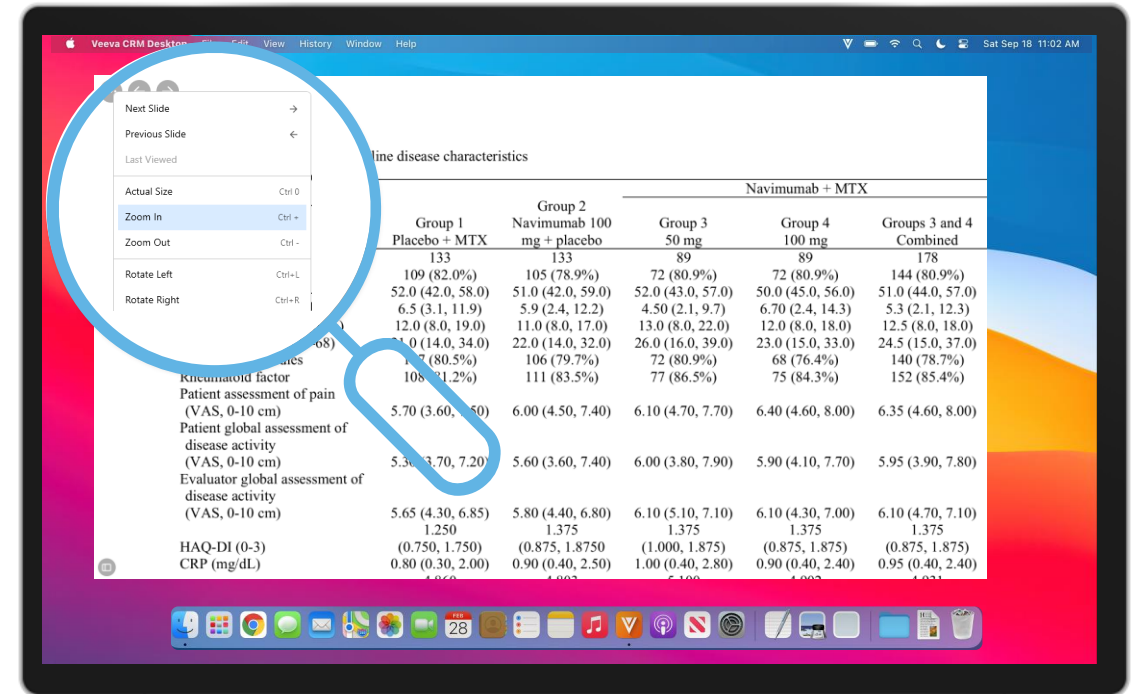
Veeva CRM Desktop File Edit View History Window Help

Sat Sep 18 11:02 AM

Next Slide
Previous Slide
Last Viewed
Actual Size Ctrl 0
Zoom In Ctrl +
Zoom Out Ctrl -
Rotate Left Ctrl+L
Rotate Right Ctrl+R

line disease characteristics

| | Group 1 Placebo + MTX | Group 2 Navimumab 100 mg + placebo | Navimumab + MTX Group 3 50 mg | Group 4 100 mg | Groups 3 and 4 Combined |
|---|---|---|---|---|---|
| | 133 | 133 | 89 | 89 | 178 |
| | 109 (82.0%) | 105 (78.9%) | 72 (80.9%) | 72 (80.9%) | 144 (80.9%) |
| | 52.0 (42.0, 58.0) | 51.0 (42.0, 59.0) | 52.0 (43.0, 57.0) | 50.0 (45.0, 56.0) | 51.0 (44.0, 57.0) |
| | 6.5 (3.1, 11.9) | 5.9 (2.4, 12.2) | 4.50 (2.1, 9.7) | 6.70 (2.4, 14.3) | 5.3 (2.1, 12.3) |
| ) | 12.0 (8.0, 19.0) | 11.0 (8.0, 17.0) | 13.0 (8.0, 22.0) | 12.0 (8.0, 18.0) | 12.5 (8.0, 18.0) |
| 68) | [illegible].0 (14.0, 34.0) | 22.0 (14.0, 32.0) | 26.0 (16.0, 39.0) | 23.0 (15.0, 33.0) | 24.5 (15.0, 37.0) |
| ales | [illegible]7 (80.5%) | 106 (79.7%) | 72 (80.9%) | 68 (76.4%) | 140 (78.7%) |
| Rheumatoid factor | 108 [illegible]1.2%) | 111 (83.5%) | 77 (86.5%) | 75 (84.3%) | 152 (85.4%) |
| Patient assessment of pain (VAS, 0-10 cm) | 5.70 (3.60, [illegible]50) | 6.00 (4.50, 7.40) | 6.10 (4.70, 7.70) | 6.40 (4.60, 8.00) | 6.35 (4.60, 8.00) |
| Patient global assessment of disease activity (VAS, 0-10 cm) | 5.3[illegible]3.70, 7.20) | 5.60 (3.60, 7.40) | 6.00 (3.80, 7.90) | 5.90 (4.10, 7.70) | 5.95 (3.90, 7.80) |
| Evaluator global assessment of disease activity (VAS, 0-10 cm) | 5.65 (4.30, 6.85) | 5.80 (4.40, 6.80) | 6.10 (5.10, 7.10) | 6.10 (4.30, 7.00) | 6.10 (4.70, 7.10) |
| HAQ-DI (0-3) | 1.250 (0.750, 1.750) | 1.375 (0.875, 1.8750) | 1.375 (1.000, 1.875) | 1.375 (0.875, 1.875) | 1.375 (0.875, 1.875) |
| CRP (mg/dL) | 0.80 (0.30, 2.00) | 0.90 (0.40, 2.50) | 1.00 (0.40, 2.80) | 0.90 (0.40, 2.40) | 0.95 (0.40, 2.40) |

FEB 28